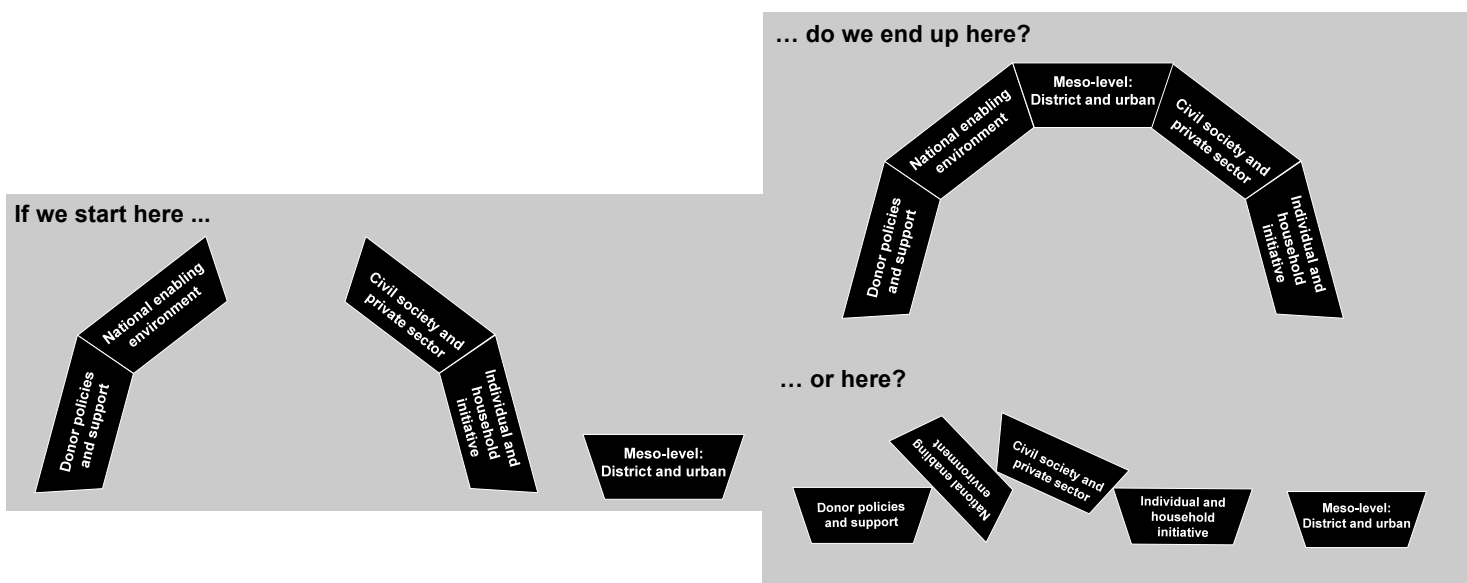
If we start here ...

National enabling environment

Donor policies and support

Civil society and private sector

Individual and household initiative

Meso-level: District and urban

… do we end up here?

Meso-level: District and urban

National enabling environment

Civil society and private sector

Donor policies and support

Individual and household initiative

… or here?

National enabling environment

Civil society and private sector

Donor policies and support

Individual and household initiative

Meso-level: District and urban